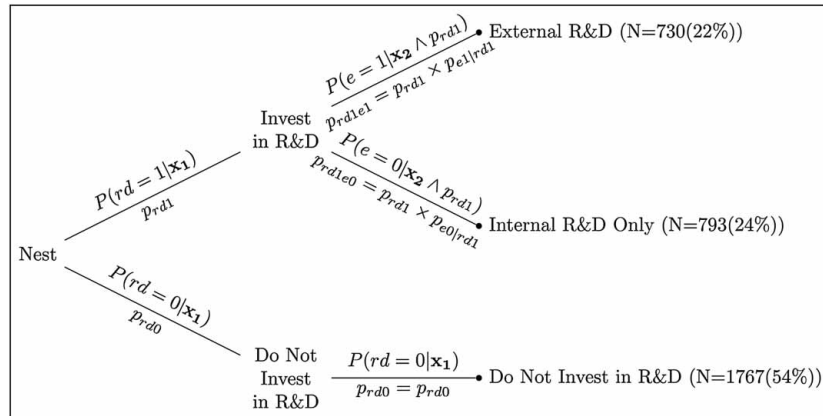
Nest

$P(rd = 1|\mathbf{x_1})$

$p_{rd1}$

Invest in R&D

$P(e = 1|\mathbf{x_2} \wedge p_{rd1})$

$p_{rd1e1} = p_{rd1} \times p_{e1|rd1}$

External R&D (N=730(22%))

$P(e = 0|\mathbf{x_2} \wedge p_{rd1})$

$p_{rd1e0} = p_{rd1} \times p_{e0|rd1}$

Internal R&D Only (N=793(24%))

$P(rd = 0|\mathbf{x_1})$

$p_{rd0}$

Do Not Invest in R&D

$P(rd = 0|\mathbf{x_1})$

$p_{rd0} = p_{rd0}$

Do Not Invest in R&D (N=1767(54%))